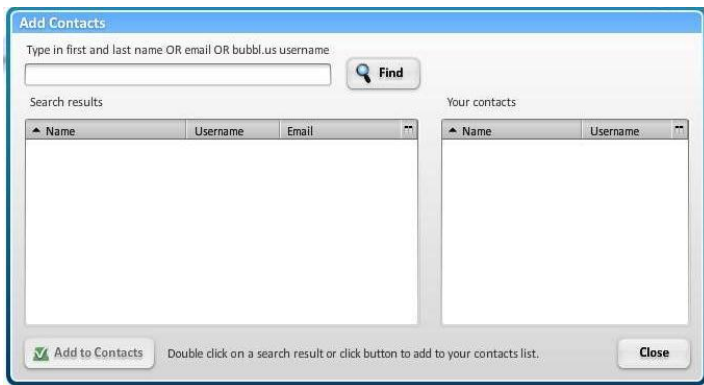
Add Contacts

Type in first and last name OR email OR bubbl.us username

Find

Search results

| Name | Username | Email |
|---|---|---|

Your contacts

| Name | Username |
|---|---|

Add to Contacts

Double click on a search result or click button to add to your contacts list.

Close